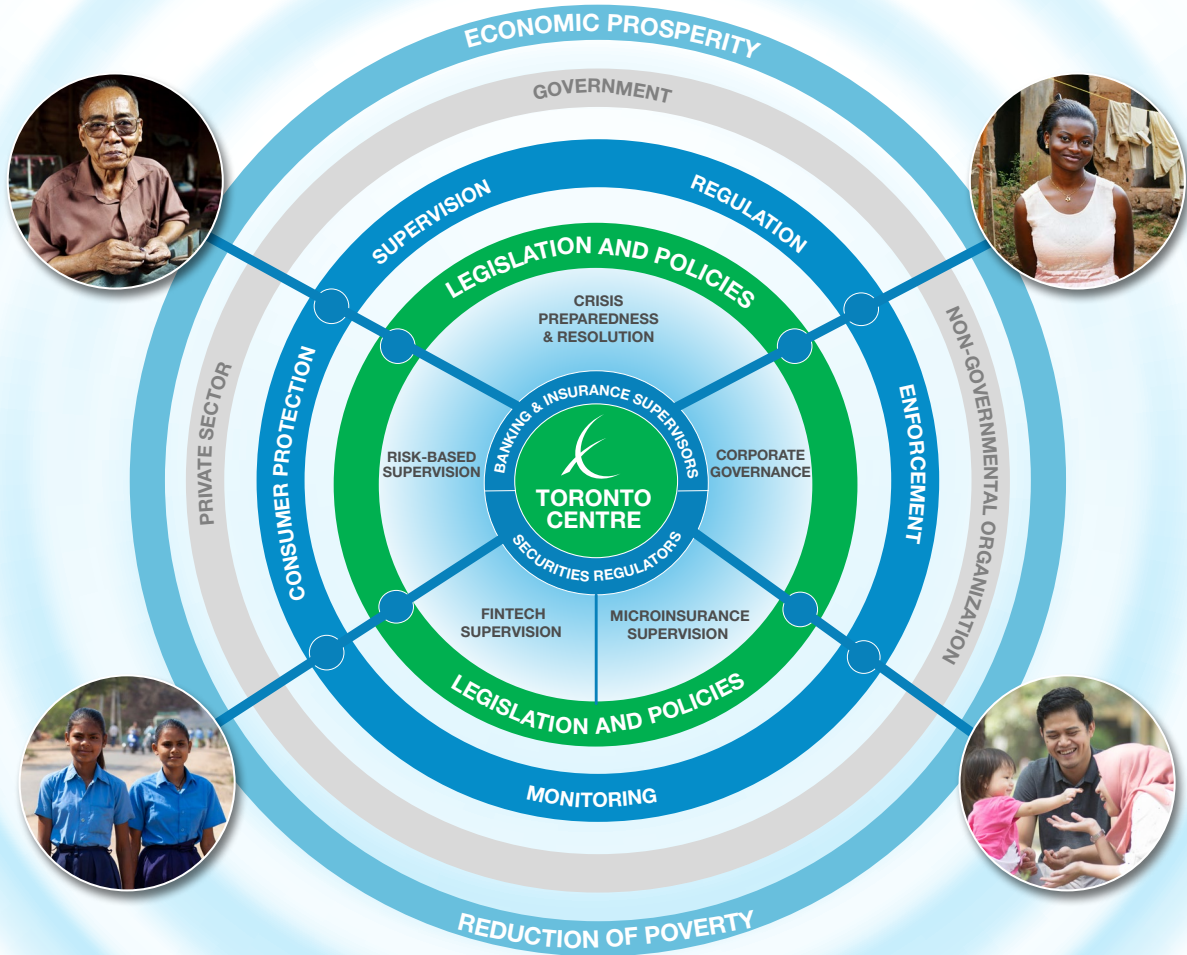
ECONOMIC PROSPERITY

GOVERNMENT

SUPERVISION

REGULATION

LEGISLATION AND POLICIES

CRISIS PREPAREDNESS & RESOLUTION

PRIVATE SECTOR

CONSUMER PROTECTION

RISK-BASED SUPERVISION

BANKING & INSURANCE SUPERVISORS

TORONTO CENTRE

SECURITIES REGULATORS

CORPORATE GOVERNANCE

ENFORCEMENT

NON-GOVERNMENTAL ORGANIZATION

FINTECH SUPERVISION

MICROINSURANCE SUPERVISION

LEGISLATION AND POLICIES

MONITORING

REDUCTION OF POVERTY